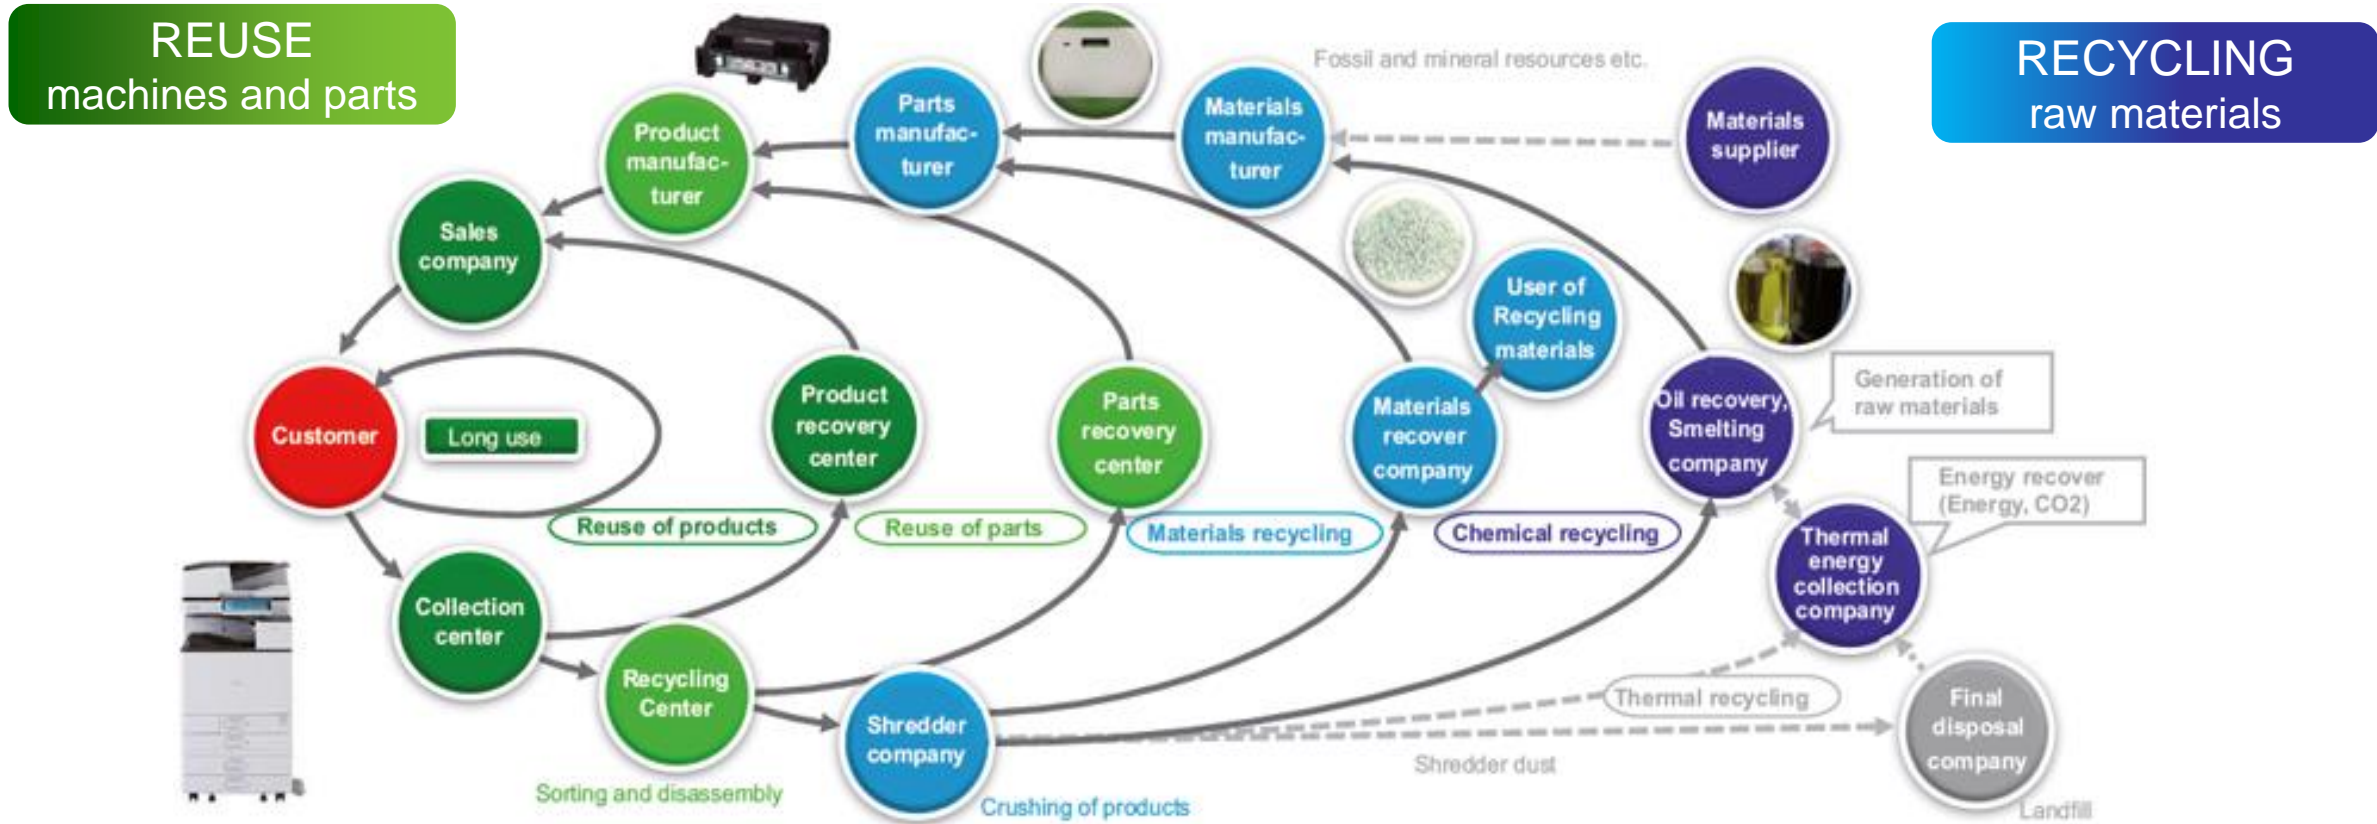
REUSE
machines and parts

RECYCLING
raw materials

Fossil and mineral resources etc.

Product manufacturer

Parts manufacturer

Materials manufacturer

Materials supplier

Sales company

User of Recycling materials

Customer

Long use

Product recovery center

Parts recovery center

Materials recover company

Oil recovery, Smelting company

Generation of raw materials

Energy recover (Energy, CO2)

Reuse of products

Reuse of parts

Materials recycling

Chemical recycling

Thermal energy collection company

Collection center

Recycling Center

Shredder company

Thermal recycling

Final disposal company

Shredder dust

Sorting and disassembly

Crushing of products

Landfill